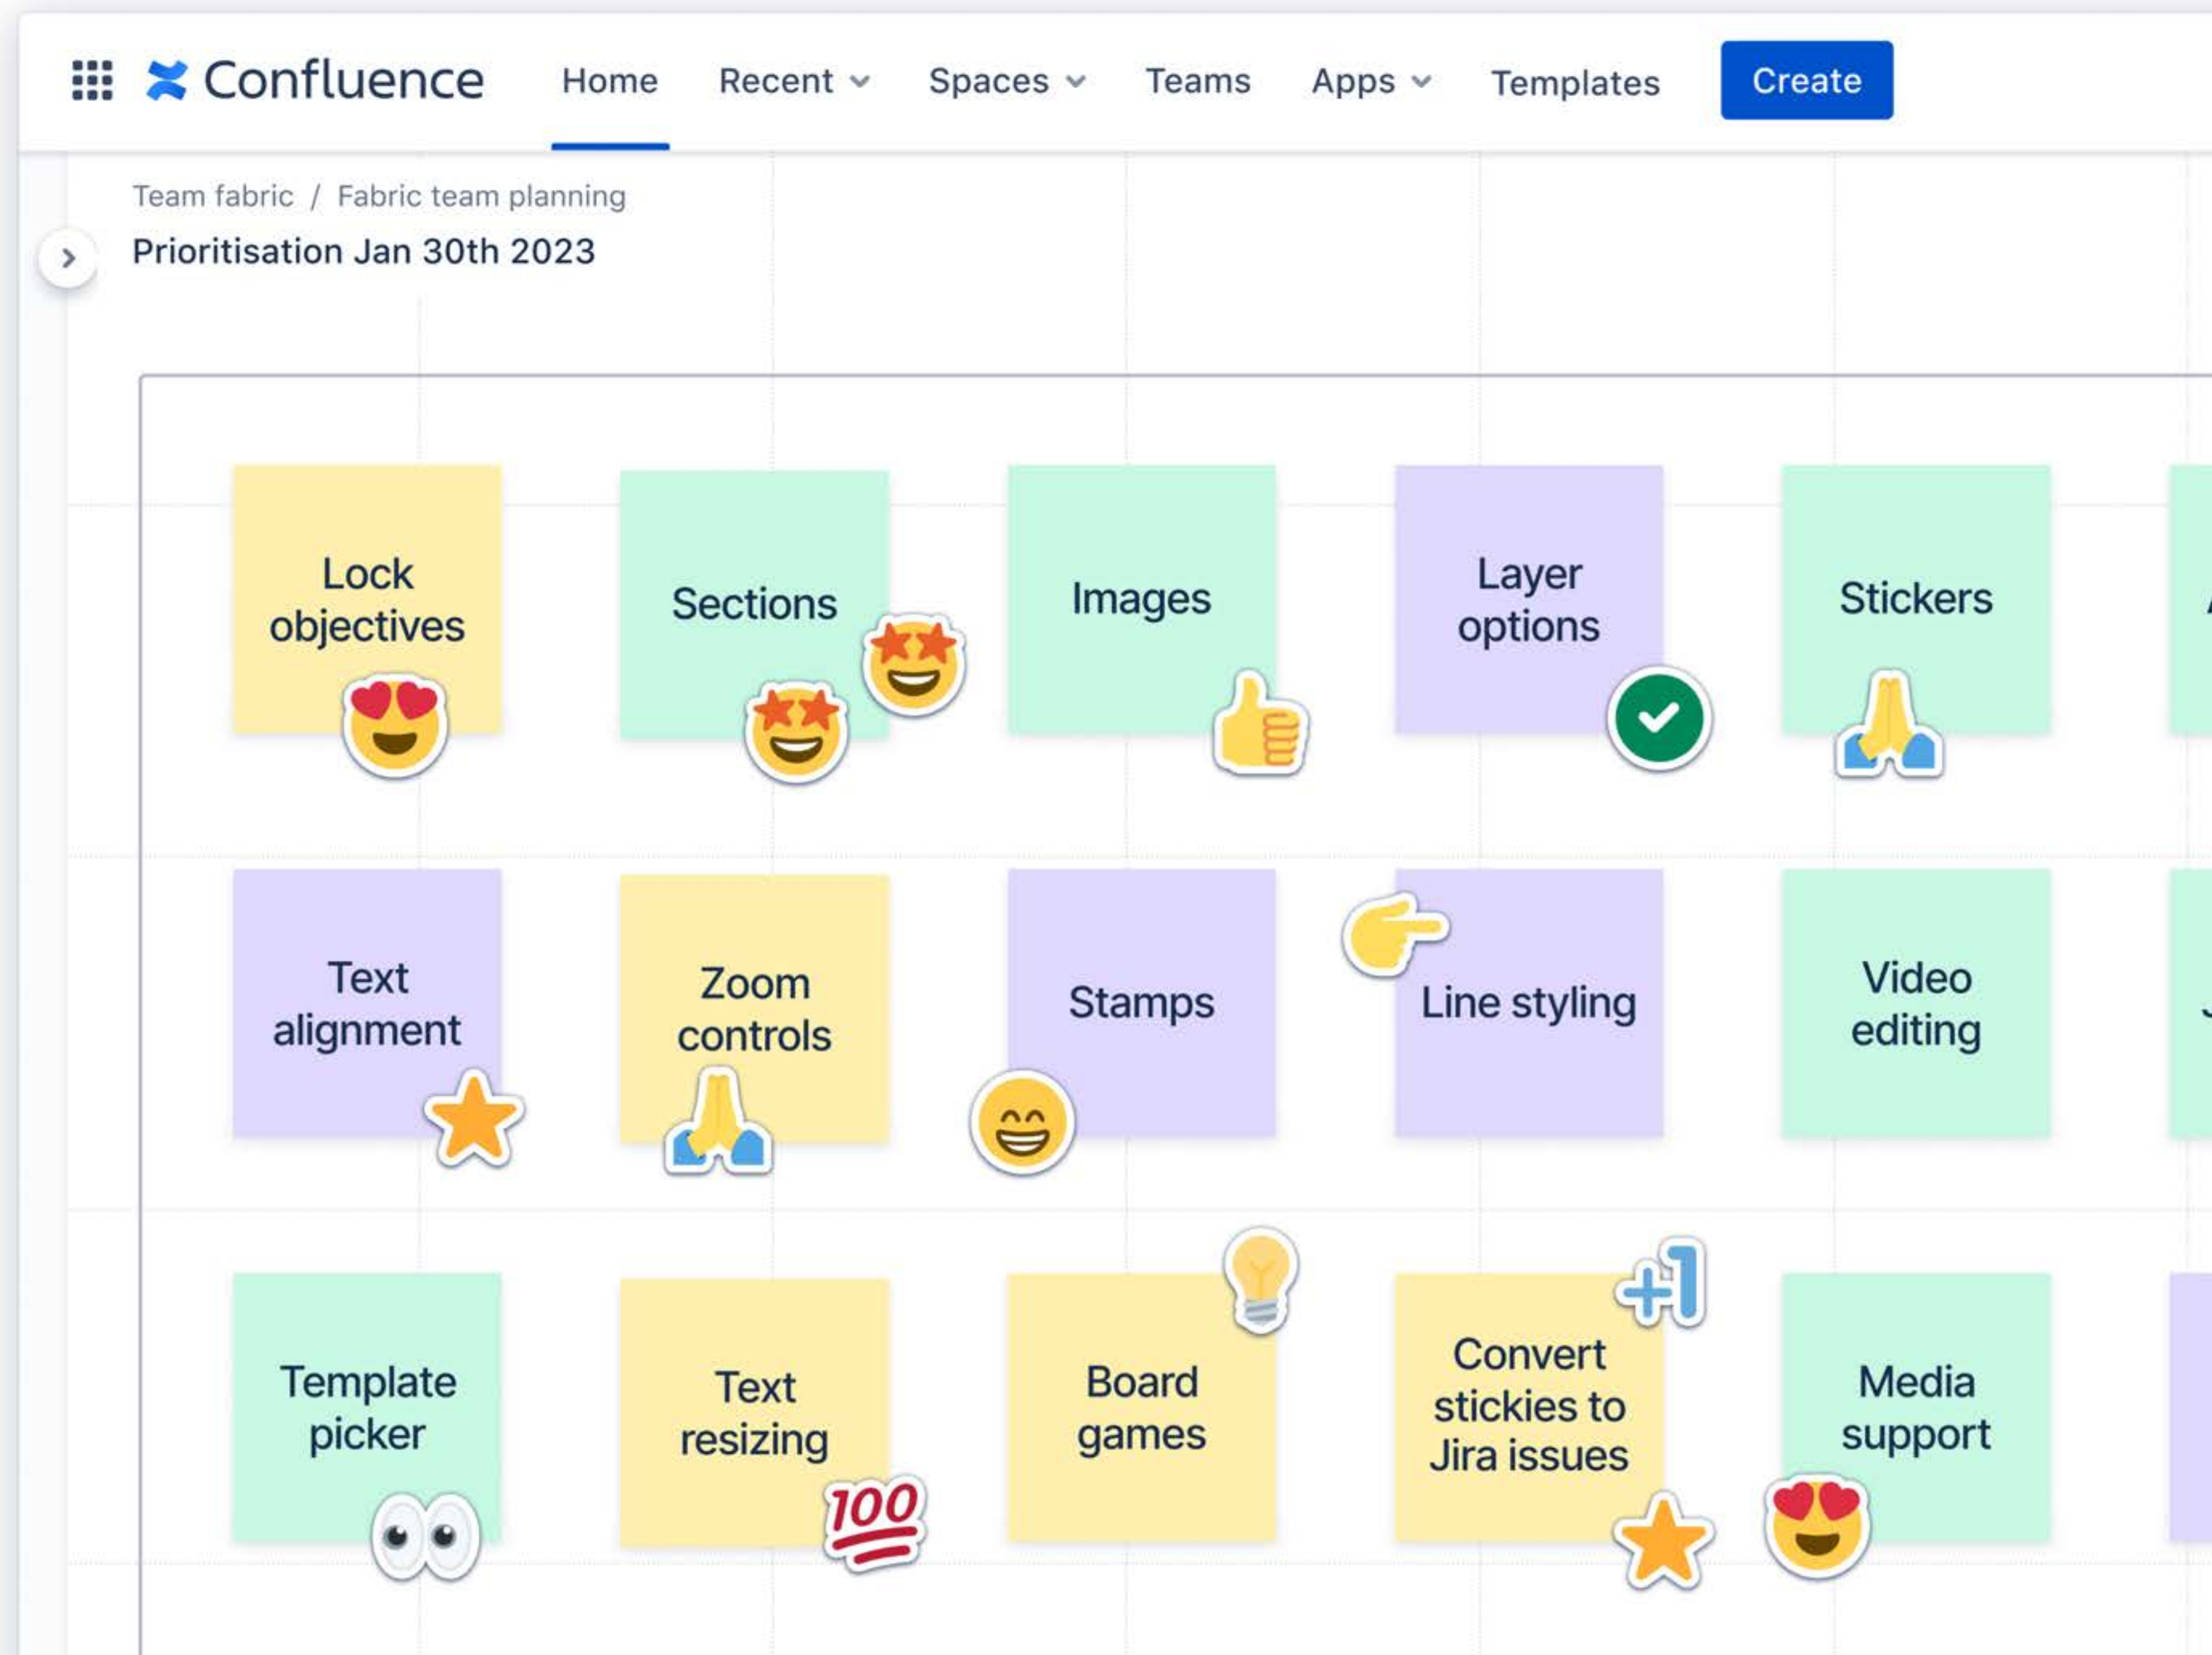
Confluence Home Recent Spaces Teams Apps Templates Create

Team fabric / Fabric team planning

Prioritisation Jan 30th 2023

Lock objectives

Sections

Images

Layer options

Stickers

Text alignment

Zoom controls

Stamps

Line styling

Video editing

Template picker

Text resizing

100

Board games

+1

Convert stickies to Jira issues

Media support